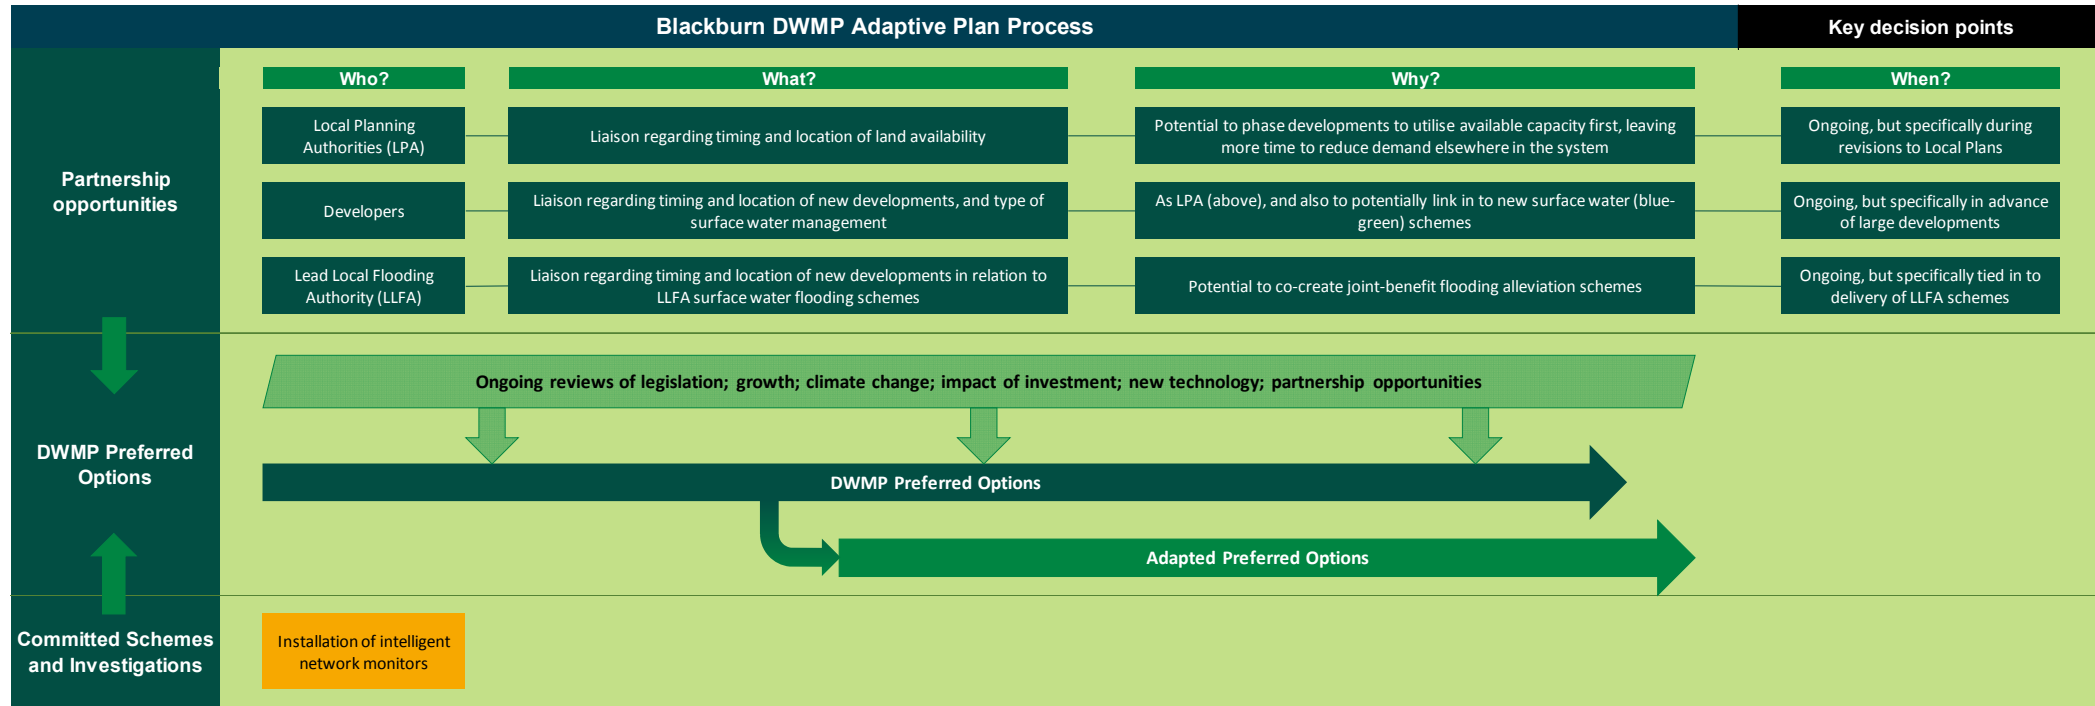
Blackburn DWMP Adaptive Plan Process

Key decision points

Partnership opportunities

| Who? | What? | Why? | When? |
|---|---|---|---|
| Local Planning Authorities (LPA) | Liaison regarding timing and location of land availability | Potential to phase developments to utilise available capacity first, leaving more time to reduce demand elsewhere in the system | Ongoing, but specifically during revisions to Local Plans |
| Developers | Liaison regarding timing and location of new developments, and type of surface water management | As LPA (above), and also to potentially link in to new surface water (blue-green) schemes | Ongoing, but specifically in advance of large developments |
| Lead Local Flooding Authority (LLFA) | Liaison regarding timing and location of new developments in relation to LLFA surface water flooding schemes | Potential to co-create joint-benefit flooding alleviation schemes | Ongoing, but specifically tied in to delivery of LLFA schemes |

DWMP Preferred Options

Ongoing reviews of legislation; growth; climate change; impact of investment; new technology; partnership opportunities

DWMP Preferred Options

Adapted Preferred Options

Committed Schemes and Investigations

Installation of intelligent network monitors